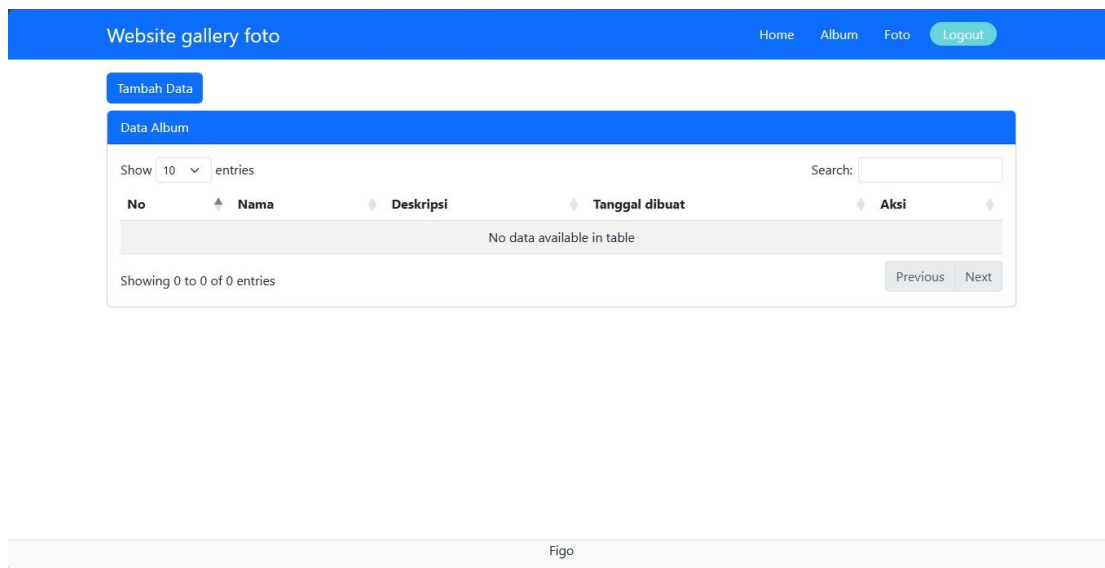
Website gallery foto

Home Album Foto Logout

Tambah Data

Data Album

Show 10 entries

Search:

| No | Nama | Deskripsi | Tanggal dibuat | Aksi |
|---|---|---|---|---|
| No data available in table | | | | |

Showing 0 to 0 of 0 entries

Previous Next

Figo